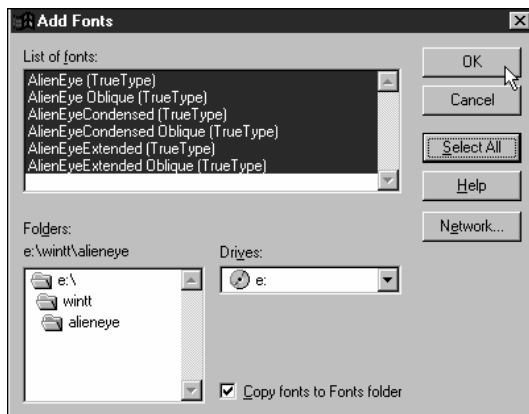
Add Fonts

List of fonts:

AlienEye (TrueType)
AlienEye Oblique (TrueType)
AlienEyeCondensed (TrueType)
AlienEyeCondensed Oblique (TrueType)
AlienEyeExtended (TrueType)
AlienEyeExtended Oblique (TrueType)

OK

Cancel

Select All

Help

Network...

Folders:
e:\wintt\alieneye

e:\
wintt
alieneye

Drives:
e:

Copy fonts to Fonts folder